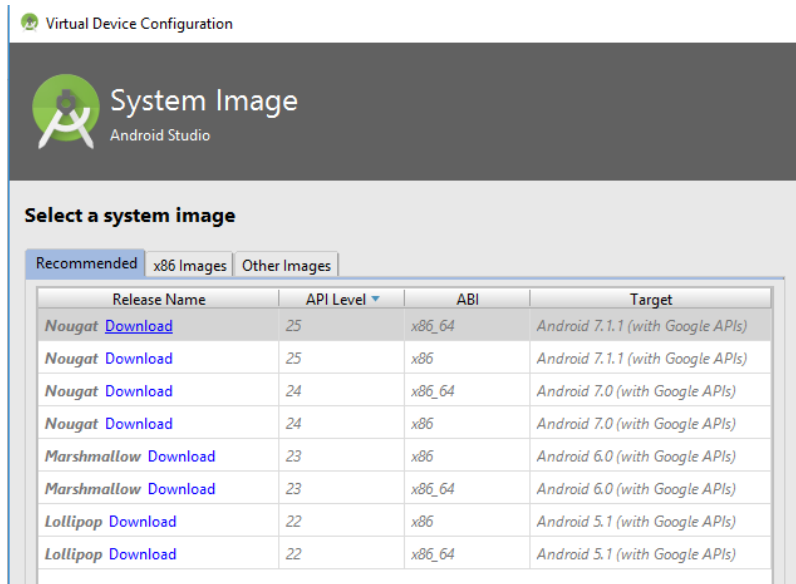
Virtual Device Configuration

System Image
Android Studio

Select a system image

Recommended | x86 Images | Other Images

| Release Name | API Level ▼ | ABI | Target |
|---|---|---|---|
| Nougat Download | 25 | x86_64 | Android 7.1.1 (with Google APIs) |
| Nougat Download | 25 | x86 | Android 7.1.1 (with Google APIs) |
| Nougat Download | 24 | x86_64 | Android 7.0 (with Google APIs) |
| Nougat Download | 24 | x86 | Android 7.0 (with Google APIs) |
| Marshmallow Download | 23 | x86 | Android 6.0 (with Google APIs) |
| Marshmallow Download | 23 | x86_64 | Android 6.0 (with Google APIs) |
| Lollipop Download | 22 | x86 | Android 5.1 (with Google APIs) |
| Lollipop Download | 22 | x86_64 | Android 5.1 (with Google APIs) |